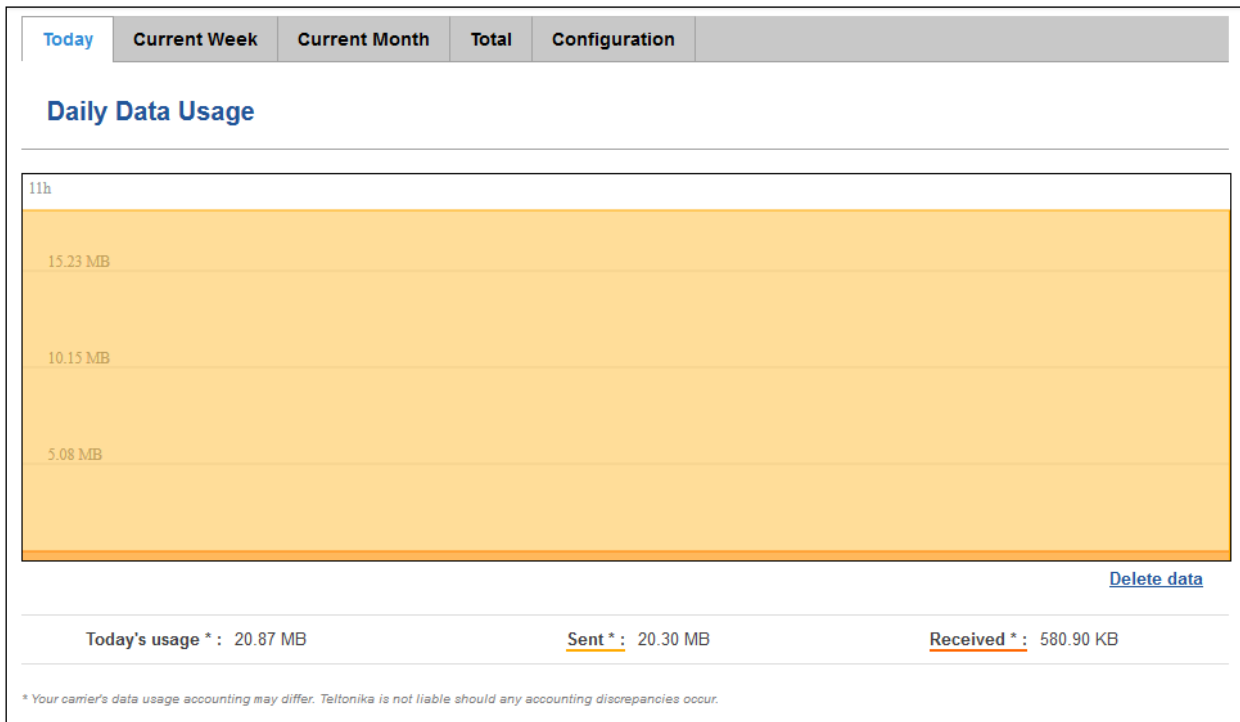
Today Current Week Current Month Total Configuration

Daily Data Usage

11h

15.23 MB

10.15 MB

5.08 MB

Delete data

Today's usage * : 20.87 MB

Sent * : 20.30 MB

Received * : 580.90 KB

* Your carrier's data usage accounting may differ. Teltonika is not liable should any accounting discrepancies occur.